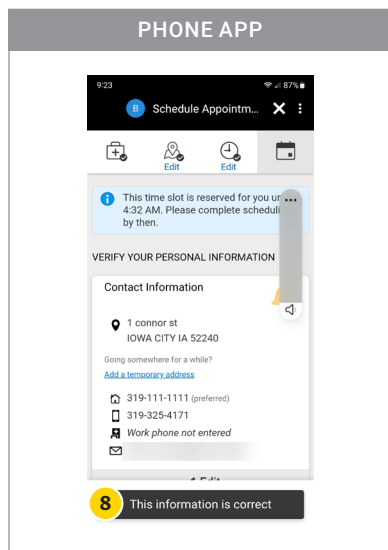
PHONE APP

9:23

87%

B Schedule Appointm... ✕ ⋮

Edit

Edit

This time slot is reserved for you u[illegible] 4:32 AM. Please complete scheduli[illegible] by then.

VERIFY YOUR PERSONAL INFORMATION

Contact Information

1 connor st
IOWA CITY IA 52240

Going somewhere for a while?

Add a temporary address

319-111-1111 (preferred)

319-325-4171

Work phone not entered

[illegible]

8 This information is correct